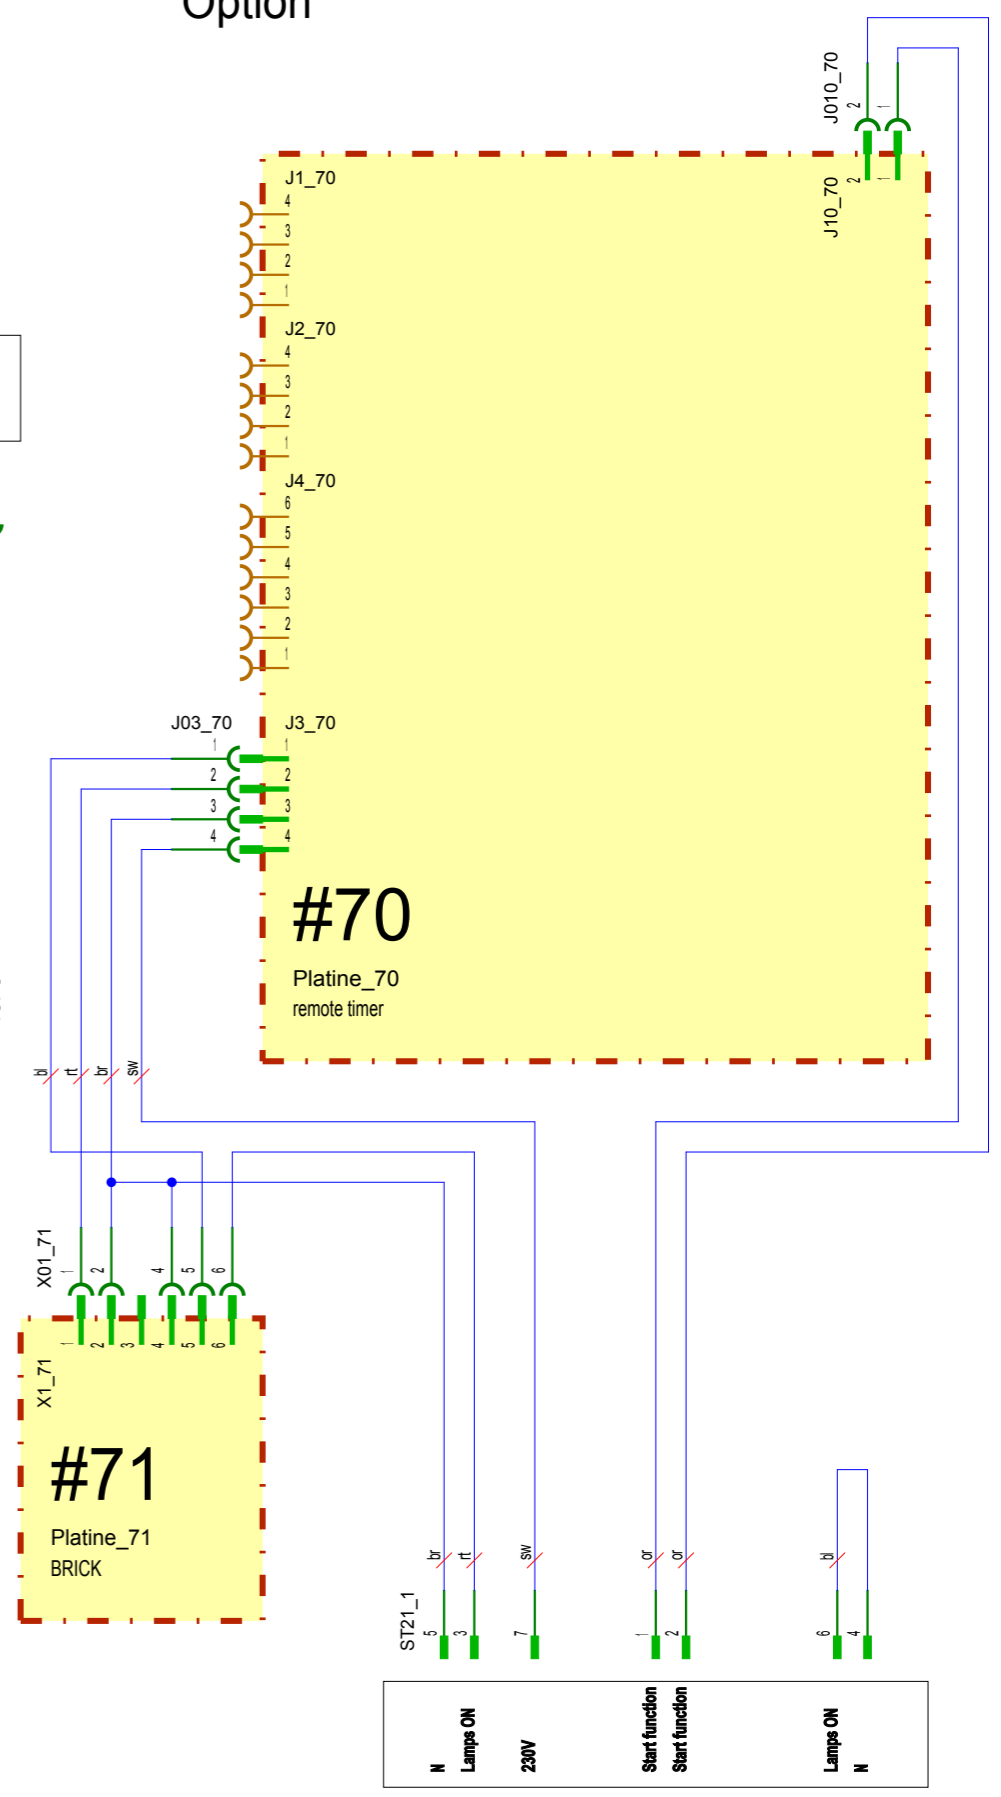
Option

J010_70
2 1
J10_70
2 1

J1_70
4
3
2
1

J2_70
4
3
2
1

J4_70
6
5
4
3
2
1

J03_70
1
2
3
4

J3_70
1
2
3
4

#70
Platine_70
remote timer

bl rt br sw

X01_71
1 2 4 5 6
X1_71
1 2 3 4 5 6

#71
Platine_71
BRICK

br rt sw or or bl

ST21_1
5 3 7 1 2 6 4

N
Lamps ON
230V
Start function
Start function
Lamps ON
N